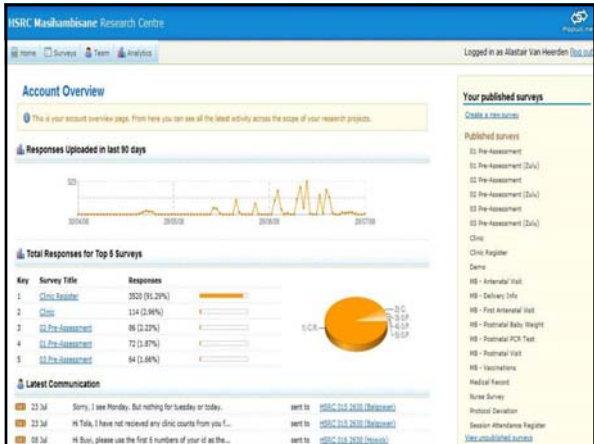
HSRC Masihambisane Research Centre

Home Surveys Team Analytics

Logged in as Alastair Van Heerden [log out]

Account Overview

This is your account overview page. From here you can see all the latest activity across the scope of your research projects.

Responses Uploaded in last 90 days

500

30/04/08 28/05/08 28/06/08 29/07/08

Total Responses for Top 5 Surveys

| Key | Survey Title | Responses |
|---|---|---|
| 1 | Clinic Register | 3520 (91.29%) |
| 2 | Clinic | 114 (2.96%) |
| 3 | 02 Pre-Assessment | 86 (2.23%) |
| 4 | 01 Pre-Assessment | 72 (1.87%) |
| 5 | 03 Pre-Assessment | 64 (1.66%) |

Latest Communication

23 Jul Sorry, I see Monday. But nothing for tuesday or today. sent to HSRC 215 2630 (Belgowan)

23 Jul Hi Tola, I have not recieved any clinic counts from you f... sent to HSRC 215 2630 (Belgowan)

08 Jul Hi Buyi, please use the first 6 numbers of your id as the... sent to HSRC 216 2630 (Howick)

Your published surveys

Create a new survey

Published surveys

01 Pre-Assessment

01 Pre-Assessment (Zulu)

02 Pre-Assessment

02 Pre-Assessment (Zulu)

03 Pre-Assessment

03 Pre-Assessment (Zulu)

Clinic

Clinic Register

Demo

MB - Antenatal Visit

MB - Delivery Info

MB - First Antenatal Visit

MB - Postnatal Baby Weight

MB - Postnatal PCR Test

MB - Postnatal Visit

MB - Vaccinations

Medical Record

Nurse Survey

Protocol Deviation

Session Attendance Register

View unpublished surveys